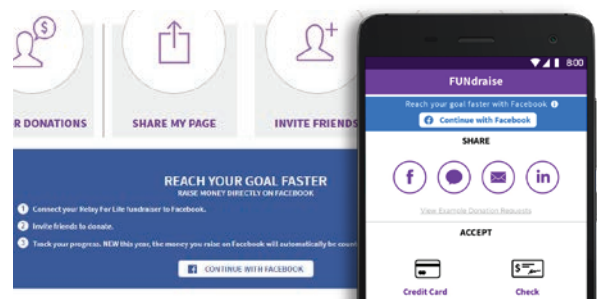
R DONATIONS

SHARE MY PAGE

INVITE FRIENDS

REACH YOUR GOAL FASTER
RAISE MONEY DIRECTLY ON FACEBOOK

1 Connect your Relay For Life fundraiser to Facebook.

2 Invite friends to donate.

3 Track your progress. NEW this year, the money you raise on Facebook will automatically be count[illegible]

CONTINUE WITH FACEBOOK

8:00

FUNdraise

Reach your goal faster with Facebook

Continue with Facebook

SHARE

View Example Donation Requests

ACCEPT

Credit Card

Check